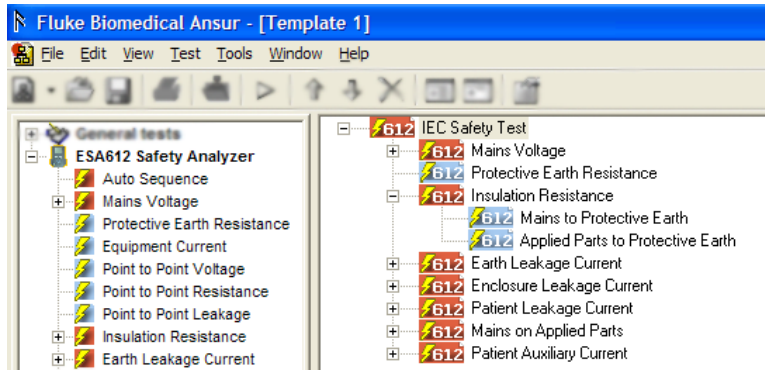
Fluke Biomedical Ansur - [Template 1]

File Edit View Test Tools Window Help

General tests
ESA612 Safety Analyzer
Auto Sequence
Mains Voltage
Protective Earth Resistance
Equipment Current
Point to Point Voltage
Point to Point Resistance
Point to Point Leakage
Insulation Resistance
Earth Leakage Current

612 IEC Safety Test
612 Mains Voltage
612 Protective Earth Resistance
612 Insulation Resistance
612 Mains to Protective Earth
612 Applied Parts to Protective Earth
612 Earth Leakage Current
612 Enclosure Leakage Current
612 Patient Leakage Current
612 Mains on Applied Parts
612 Patient Auxiliary Current